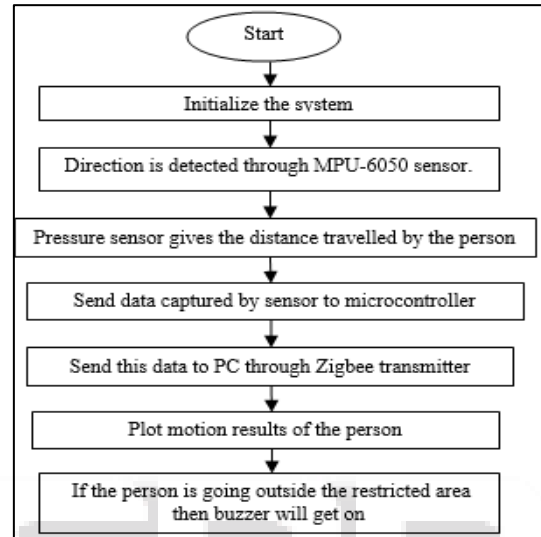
Start

Initialize the system

Direction is detected through MPU-6050 sensor.

Pressure sensor gives the distance travelled by the person

Send data captured by sensor to microcontroller

Send this data to PC through Zigbee transmitter

Plot motion results of the person

If the person is going outside the restricted area then buzzer will get on